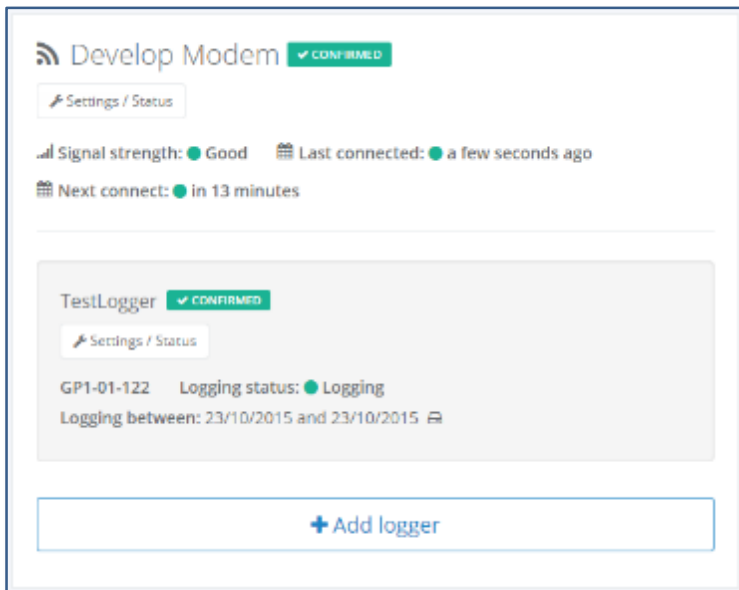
Develop Modem ✔ CONFIRMED

Settings / Status

Signal strength: Good  Last connected: a few seconds ago

Next connect: in 13 minutes

TestLogger ✔ CONFIRMED

Settings / Status

GP1-01-122  Logging status: Logging

Logging between: 23/10/2015 and 23/10/2015

+ Add logger